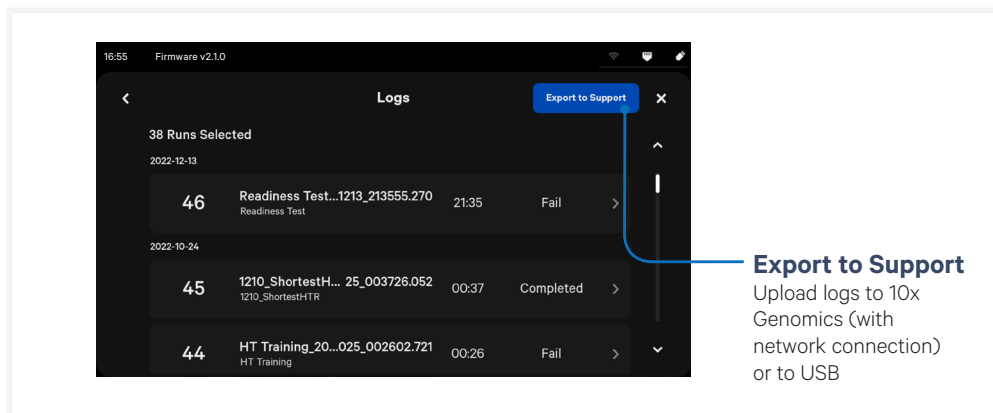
16:55 Firmware v2.1.0

Logs

Export to Support

38 Runs Selected

2022-12-13

46 Readiness Test...1213_213555.270 Readiness Test 21:35 Fail

2022-10-24

45 1210_ShortestH... 25_003726.052 1210_ShortestHTR 00:37 Completed

44 HT Training_20...025_002602.721 HT Training 00:26 Fail

Export to Support
Upload logs to 10x Genomics (with network connection) or to USB